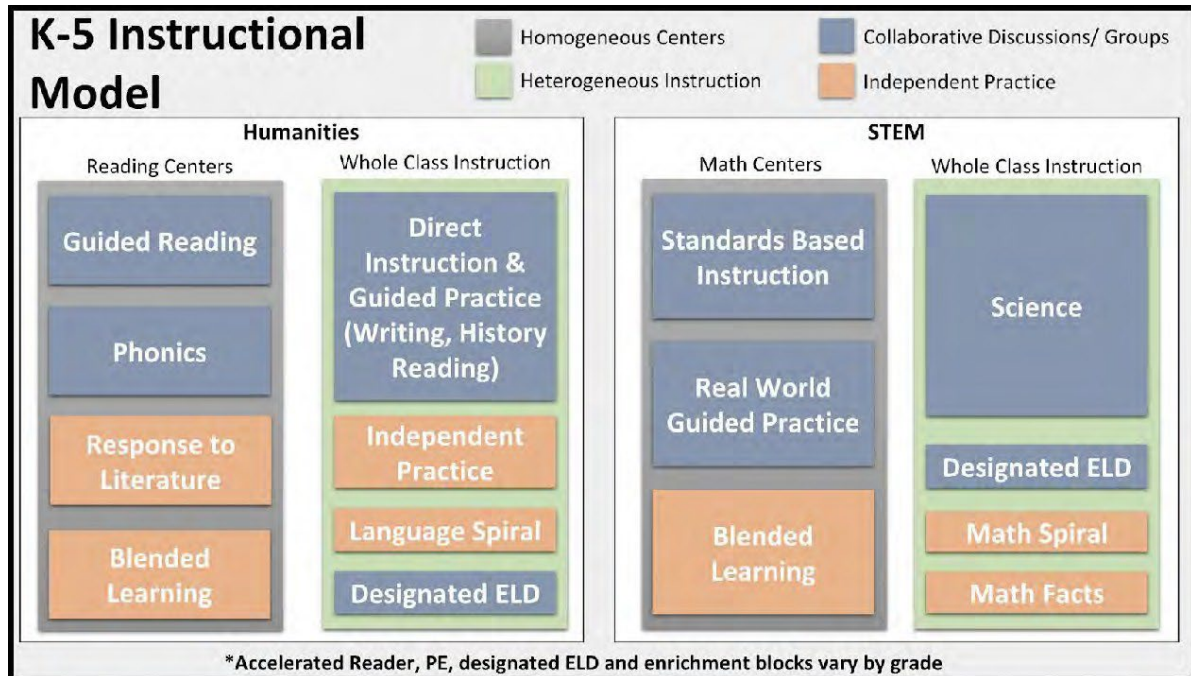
K-5 Instructional Model

Homogeneous Centers
Heterogeneous Instruction
Collaborative Discussions/ Groups
Independent Practice

Humanities

Reading Centers

Guided Reading

Phonics

Response to Literature

Blended Learning

Whole Class Instruction

Direct Instruction & Guided Practice (Writing, History Reading)

Independent Practice

Language Spiral

Designated ELD

STEM

Math Centers

Standards Based Instruction

Real World Guided Practice

Blended Learning

Whole Class Instruction

Science

Designated ELD

Math Spiral

Math Facts

*Accelerated Reader, PE, designated ELD and enrichment blocks vary by grade